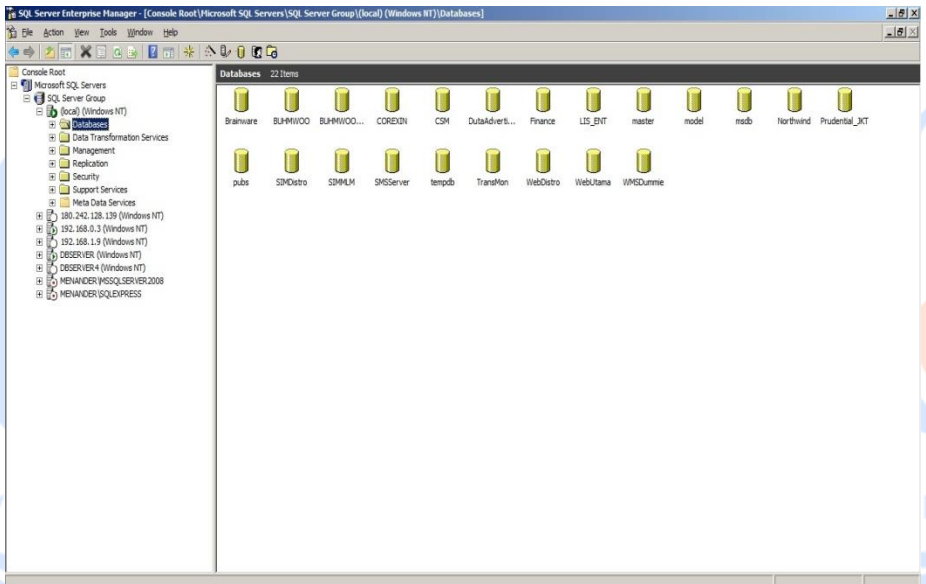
SQL Server Enterprise Manager - [Console Root\Microsoft SQL Servers\SQL Server Group\(local) (Windows NT)\Databases]

File Action View Tools Window Help

Console Root
Microsoft SQL Servers
SQL Server Group
(local) (Windows NT)
Databases
Data Transformation Services
Management
Replication
Security
Support Services
Meta Data Services
180.242.128.139 (Windows NT)
192.168.0.3 (Windows NT)
192.168.1.9 (Windows NT)
DBSERVER (Windows NT)
DBSERVER4 (Windows NT)
MENANDER\MSSQLSERVER2008
MENANDER\SQLEXPRESS

Databases 22 Items

Brainware
BUHMWOO
BUHMWOO...
COREXIN
CSM
DutaAdverti...
Finance
LIS_ENT
master
model
msdb
Northwind
Prudential_JKT
pubs
SIMDistro
SIMMLM
SMSServer
tempdb
TransMon
WebDistro
WebUtama
WMSDummie